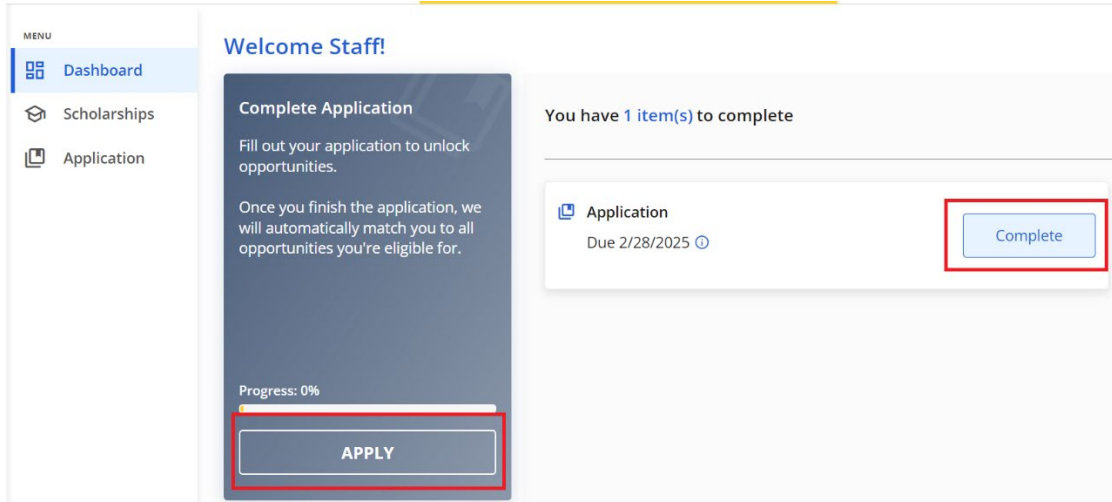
MENU

Dashboard

Scholarships

Application

Welcome Staff!

Complete Application

Fill out your application to unlock opportunities.

Once you finish the application, we will automatically match you to all opportunities you're eligible for.

Progress: 0%

APPLY

You have 1 item(s) to complete

Application

Due 2/28/2025

Complete